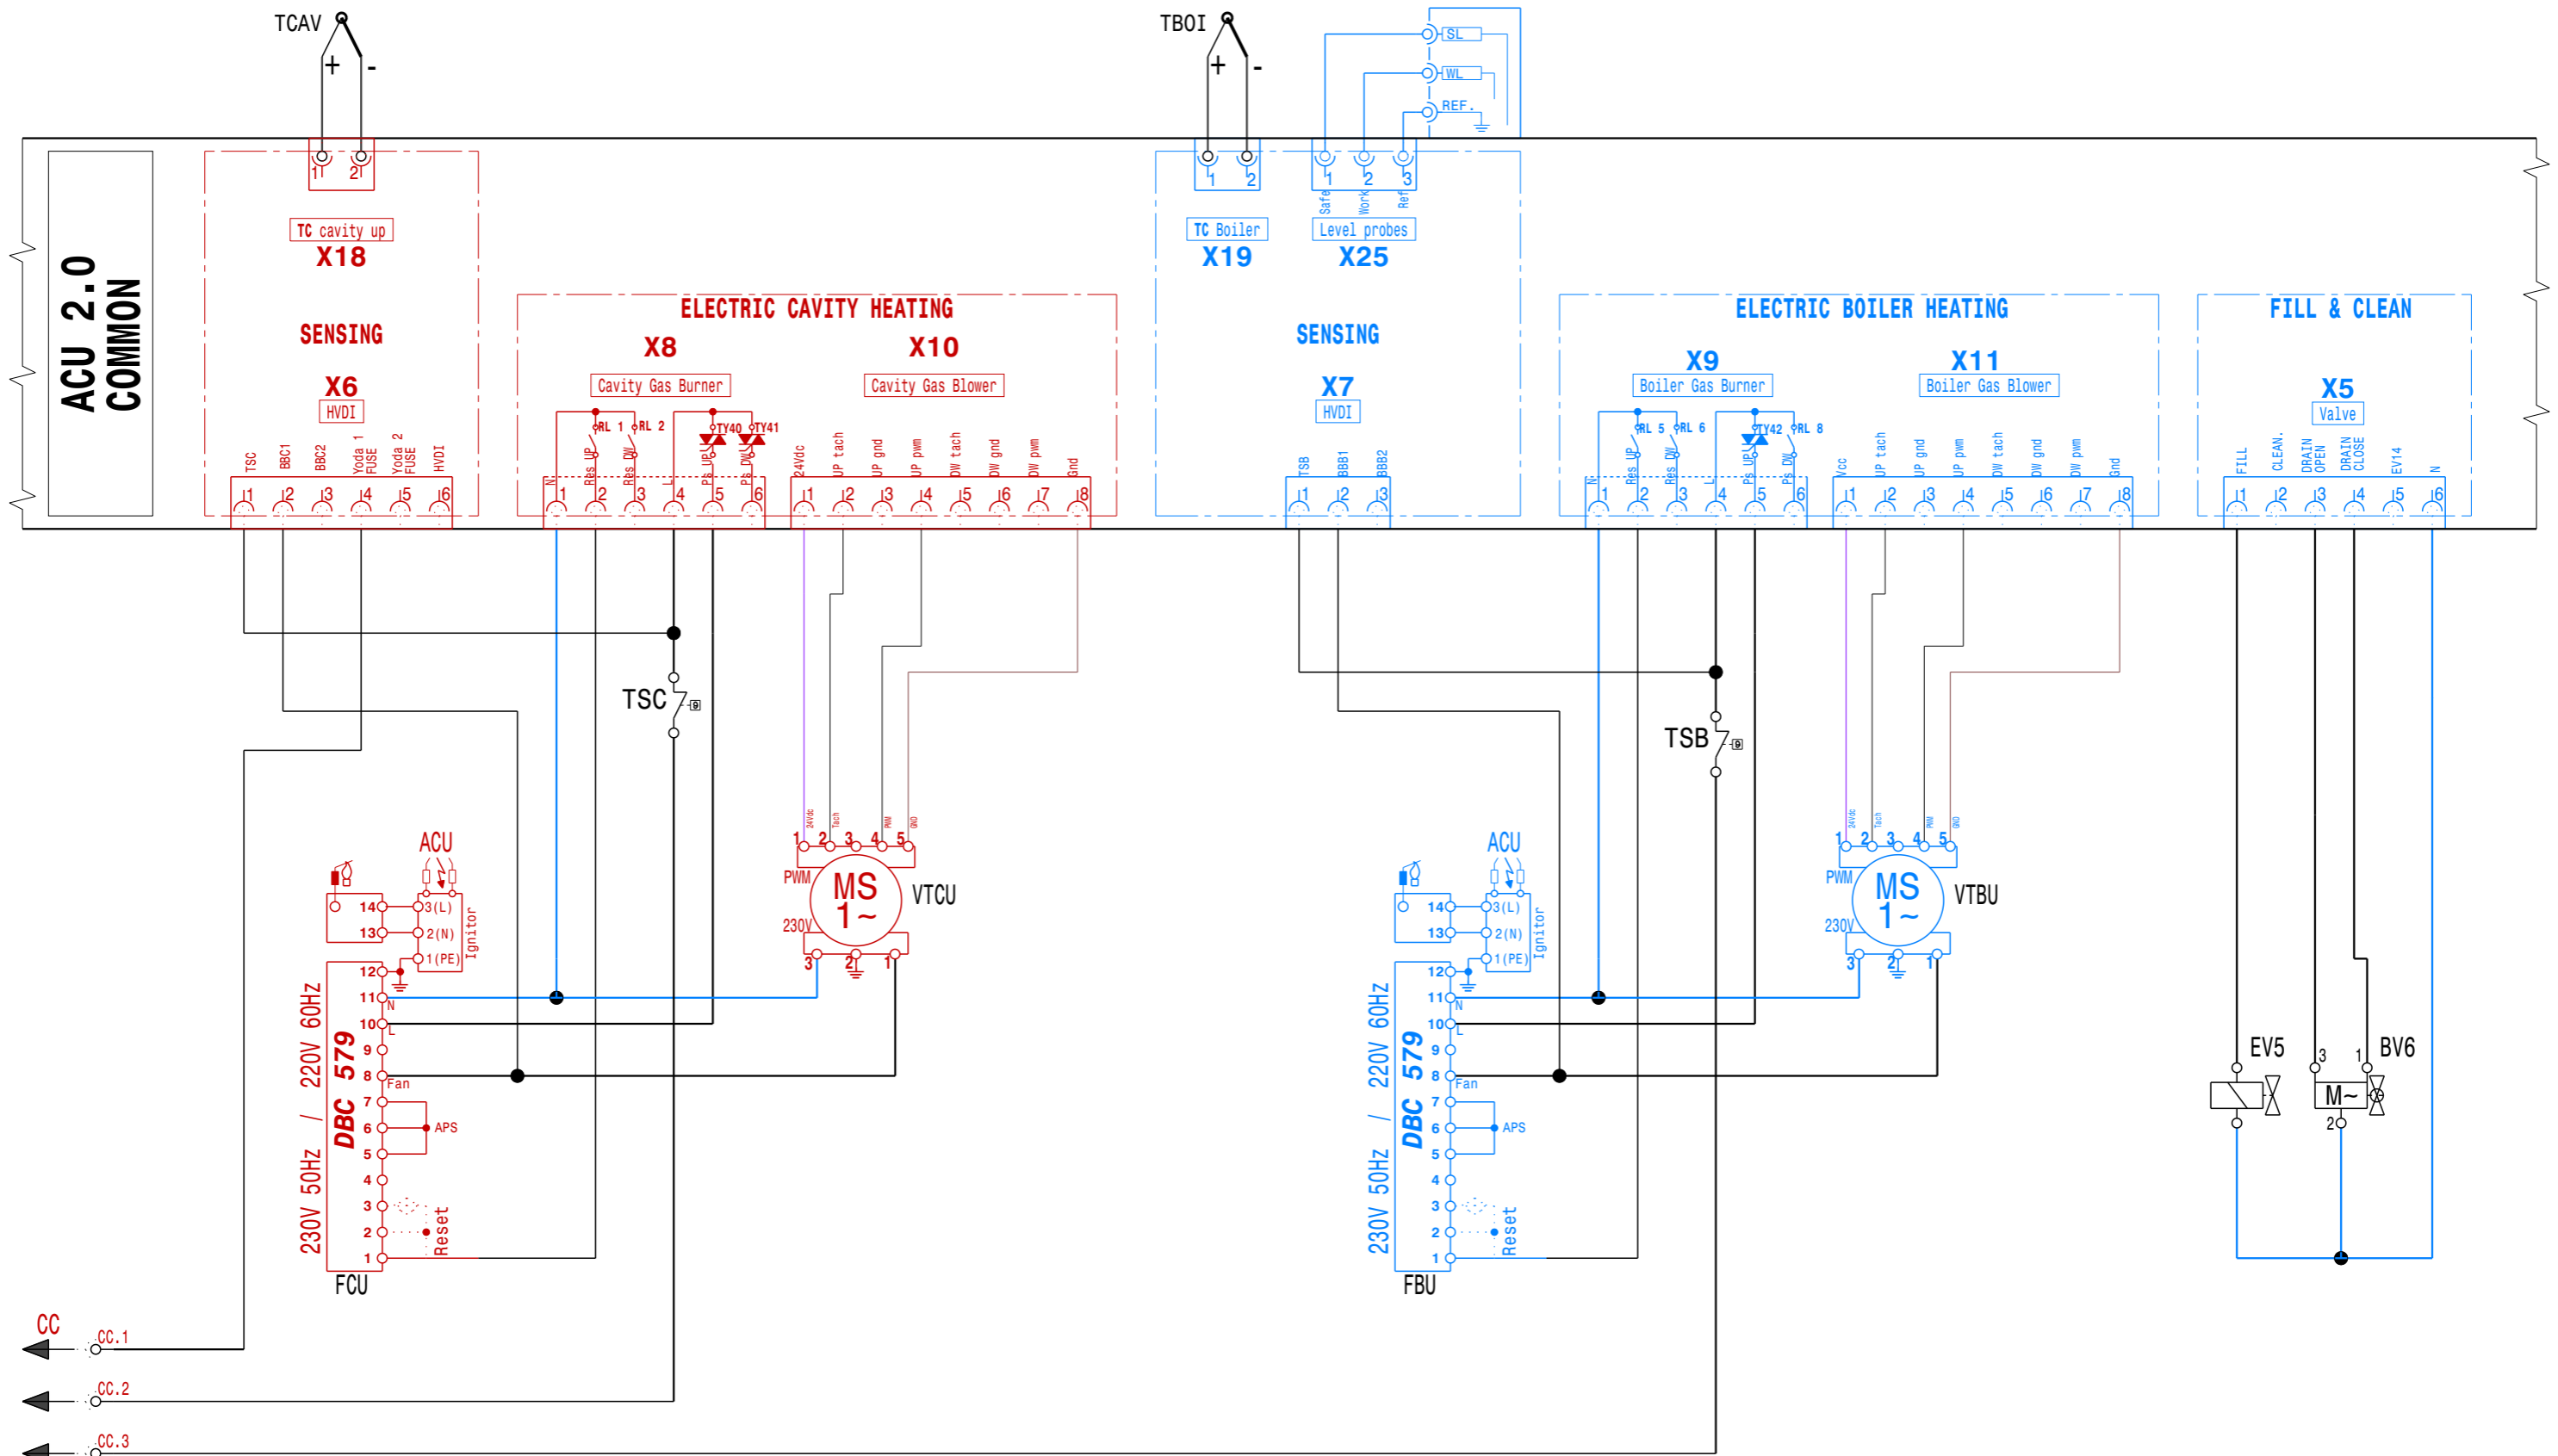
TCAV
+ -
TBOI
+ -
SL
WL
REF.
ACU 2.0 COMMON
1 2
TC cavity up
X18
SENSING
X6
HVDI
TSC BBC1 BBC2 Yoda 1 FUSE Yoda 2 FUSE HVDI
1 2 3 4 5 6
ELECTRIC CAVITY HEATING
X8
Cavity Gas Burner
X10
Cavity Gas Blower
RL 1 RL 2 TY40 TY41
N Rbs UP Rbs DW L Ps UP Ps DW
1 2 3 4 5 6
24Vdc UP tach UP gnd UP pwm DW tach DW gnd DW pwm Gnd
1 2 3 4 5 6 7 8
1 2
TC Boiler
X19
Safe Work Ref
1 2 3
Level probes
X25
SENSING
X7
HVDI
TSB BBB1 BBB2
1 2 3
ELECTRIC BOILER HEATING
X9
Boiler Gas Burner
X11
Boiler Gas Blower
RL 5 RL 6 TY42 RL 8
N Res UP Res DW L Ps UP Ps DW
1 2 3 4 5 6
Vcc UP tach UP gnd UP pwm DW tach DW gnd DW pwm Gnd
1 2 3 4 5 6 7 8
FILL & CLEAN
X5
Valve
FILL CLEAN. DRAIN OPEN DRAIN CLOSE EV14 N
1 2 3 4 5 6
TSC
TSB
ACU
Ignitor
14 13 3(L) 2(N) 1(PE)
12 11 10 9 8 7 6 5 4 3 2 1
N L Fan APS Reset
230V 50Hz / 220V 60Hz
DBC 579
FCU
24Vdc Tach PWM GND
1 2 3 4 5
PWM
MS 1~
VTCU
230V
3 2 1
ACU
Ignitor
14 13 3(L) 2(N) 1(PE)
12 11 10 9 8 7 6 5 4 3 2 1
N L Fan APS Reset
230V 50Hz / 220V 60Hz
DBC 579
FBU
24Vdc Tach PWM GND
1 2 3 4 5
PWM
MS 1~
VTBU
230V
3 2 1
EV5
3 1
BV6
M~
2
CC
CC.1
CC.2
CC.3